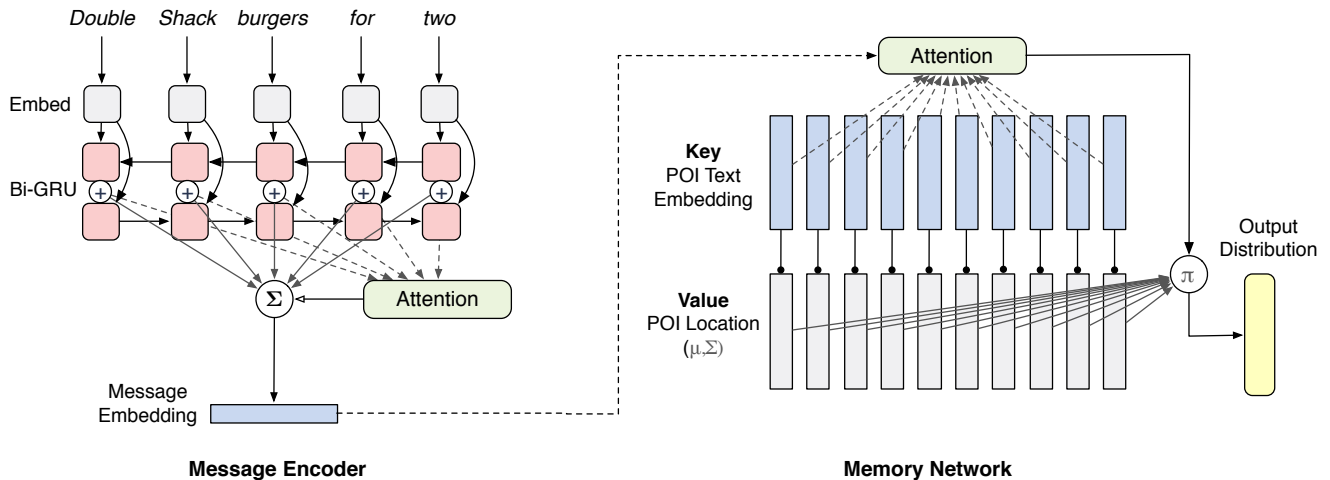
Double Shack burgers for two

Embed

Bi-GRU

+ + + + +

$\Sigma$

Attention

Message Embedding

Message Encoder

Attention

**Key** POI Text Embedding

**Value** POI Location $(\mu,\Sigma)$

$\pi$

Output Distribution

Memory Network